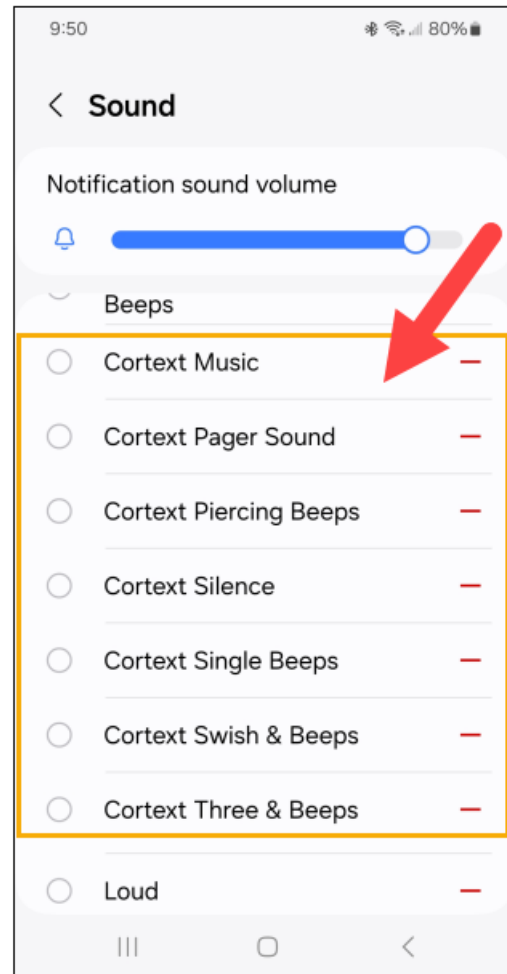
9:50

80%

Sound

Notification sound volume

Beeps

Cortext Music

Cortext Pager Sound

Cortext Piercing Beeps

Cortext Silence

Cortext Single Beeps

Cortext Swish & Beeps

Cortext Three & Beeps

Loud